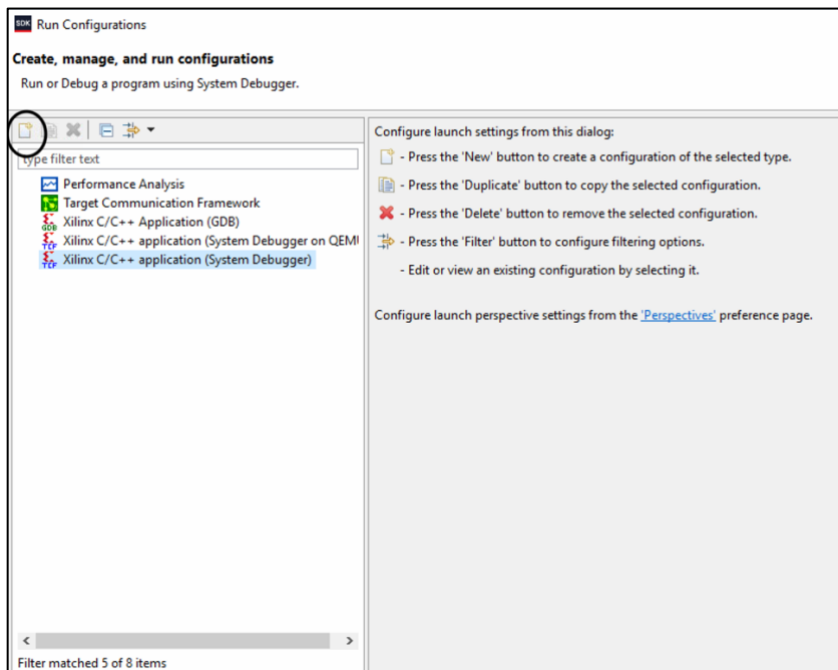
SDK Run Configurations

Create, manage, and run configurations

Run or Debug a program using System Debugger.

type filter text

Performance Analysis
Target Communication Framework
Xilinx C/C++ Application (GDB)
Xilinx C/C++ application (System Debugger on QEMU
Xilinx C/C++ application (System Debugger)

Filter matched 5 of 8 items

Configure launch settings from this dialog:

- Press the 'New' button to create a configuration of the selected type.

- Press the 'Duplicate' button to copy the selected configuration.

- Press the 'Delete' button to remove the selected configuration.

- Press the 'Filter' button to configure filtering options.

- Edit or view an existing configuration by selecting it.

Configure launch perspective settings from the 'Perspectives' preference page.